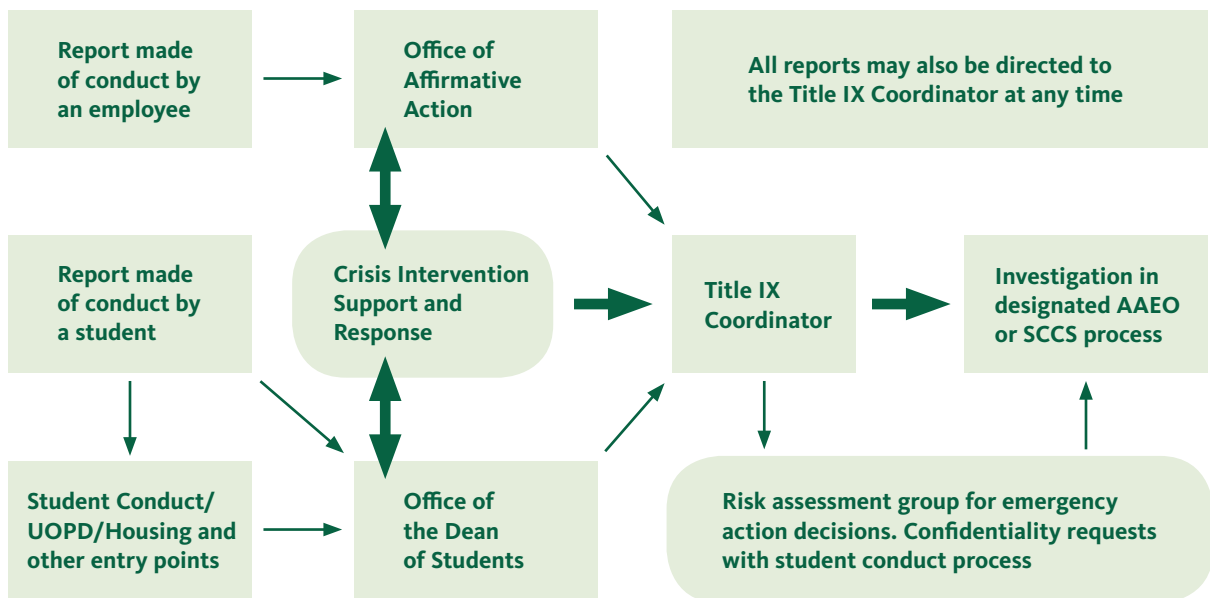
Report made of conduct by an employee

Office of Affirmative Action

All reports may also be directed to the Title IX Coordinator at any time

Report made of conduct by a student

Crisis Intervention Support and Response

Title IX Coordinator

Investigation in designated AAEO or SCCS process

Student Conduct/ UOPD/Housing and other entry points

Office of the Dean of Students

Risk assessment group for emergency action decisions. Confidentiality requests with student conduct process